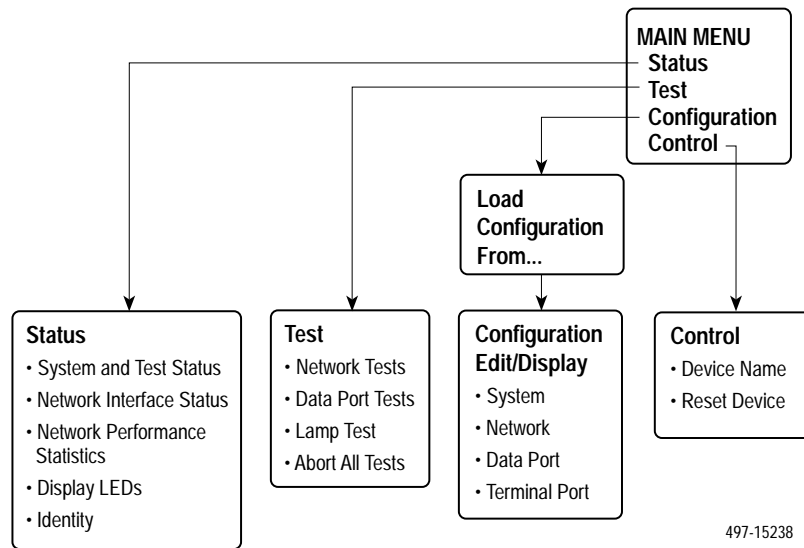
MAIN MENU
Status
Test
Configuration
Control

Load Configuration From...

Status
• System and Test Status
• Network Interface Status
• Network Performance Statistics
• Display LEDs
• Identity

Test
• Network Tests
• Data Port Tests
• Lamp Test
• Abort All Tests

Configuration Edit/Display
• System
• Network
• Data Port
• Terminal Port

Control
• Device Name
• Reset Device

497-15238